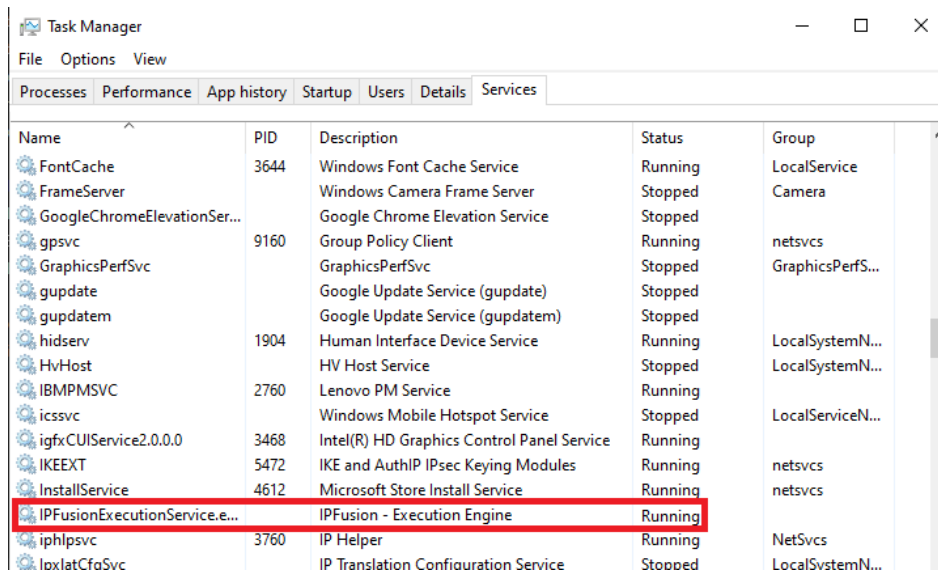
Task Manager

File Options View

Processes Performance App history Startup Users Details Services

| Name | PID | Description | Status | Group |
|---|---|---|---|---|
| FontCache | 3644 | Windows Font Cache Service | Running | LocalService |
| FrameServer | | Windows Camera Frame Server | Stopped | Camera |
| GoogleChromeElevationSer... | | Google Chrome Elevation Service | Stopped | |
| gpsvc | 9160 | Group Policy Client | Running | netsvcs |
| GraphicsPerfSvc | | GraphicsPerfSvc | Stopped | GraphicsPerfS... |
| gupdate | | Google Update Service (gupdate) | Stopped | |
| gupdatem | | Google Update Service (gupdatem) | Stopped | |
| hidserv | 1904 | Human Interface Device Service | Running | LocalSystemN... |
| HvHost | | HV Host Service | Stopped | LocalSystemN... |
| IBMPMSVC | 2760 | Lenovo PM Service | Running | |
| icssvc | | Windows Mobile Hotspot Service | Stopped | LocalServiceN... |
| igfxCUIService2.0.0.0 | 3468 | Intel(R) HD Graphics Control Panel Service | Running | |
| IKEEXT | 5472 | IKE and AuthIP IPsec Keying Modules | Running | netsvcs |
| InstallService | 4612 | Microsoft Store Install Service | Running | netsvcs |
| IPFusionExecutionService.e... | | IPFusion - Execution Engine | Running | |
| iphlpsvc | 3760 | IP Helper | Running | NetSvcs |
| IpxlatCfgSvc | | IP Translation Configuration Service | Stopped | LocalSystemN... |